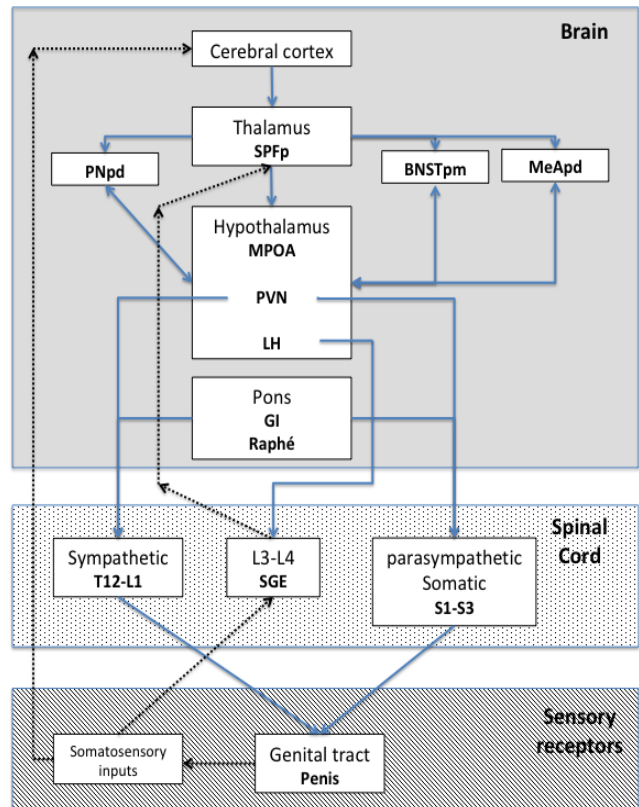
Brain

Cerebral cortex

Thalamus
SPFp

PNpd

BNSTpm

MeApd

Hypothalamus
MPOA

PVN

LH

Pons
GI
Raphé

Spinal Cord

Sympathetic
T12-L1

L3-L4
SGE

parasympathetic
Somatic
S1-S3

Sensory receptors

Somatosensory inputs

Genital tract
Penis